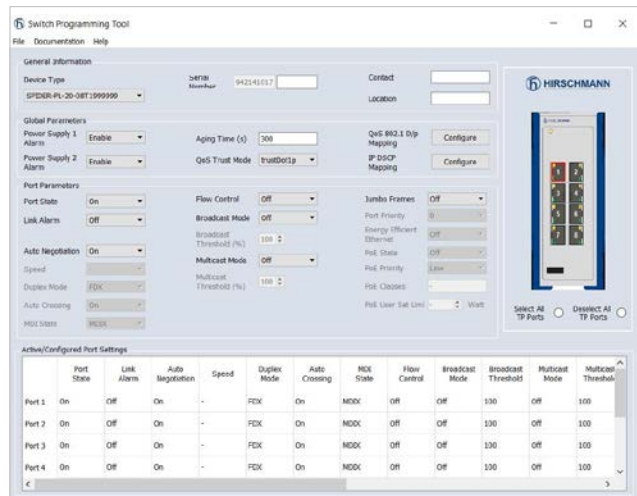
Switch Programming Tool

File Documentation Help

General Information

Device Type

SPIDER-PL-20-08T1999999

Serial Number 942141617

Contact

Location

HIRSCHMANN

Global Parameters

Power Supply 1 Alarm Enable

Power Supply 2 Alarm Enable

Aging Time (s) 300

QoS Trust Mode trustDot1p

QoS 802.1 D/p Mapping Configure

IP DSCP Mapping Configure

Port Parameters

Port State On

Link Alarm Off

Auto Negotiation On

Speed

Duplex Mode FDX

Auto Crossing On

MDI State MDIX

Flow Control Off

Broadcast Mode Off

Broadcast Threshold (%) 100

Multicast Mode Off

Multicast Threshold (%) 100

Jumbo Frames Off

Port Priority 0

Energy Efficient Ethernet Off

PoE State Off

PoE Priority Low

PoE Classes

PoE User Set Limi Watt

Select All TP Ports

Deselect All TP Ports

Active/Configured Port Settings

| | Port State | Link Alarm | Auto Negotiation | Speed | Duplex Mode | Auto Crossing | MDI State | Flow Control | Broadcast Mode | Broadcast Threshold | Multicast Mode | Multicast Threshold |
|---|---|---|---|---|---|---|---|---|---|---|---|---|
| Port 1 | On | Off | On | - | FDX | On | MDIX | Off | Off | 100 | Off | 100 |
| Port 2 | On | Off | On | - | FDX | On | MDIX | Off | Off | 100 | Off | 100 |
| Port 3 | On | Off | On | - | FDX | On | MDIX | Off | Off | 100 | Off | 100 |
| Port 4 | On | Off | On | - | FDX | On | MDIX | Off | Off | 100 | Off | 100 |